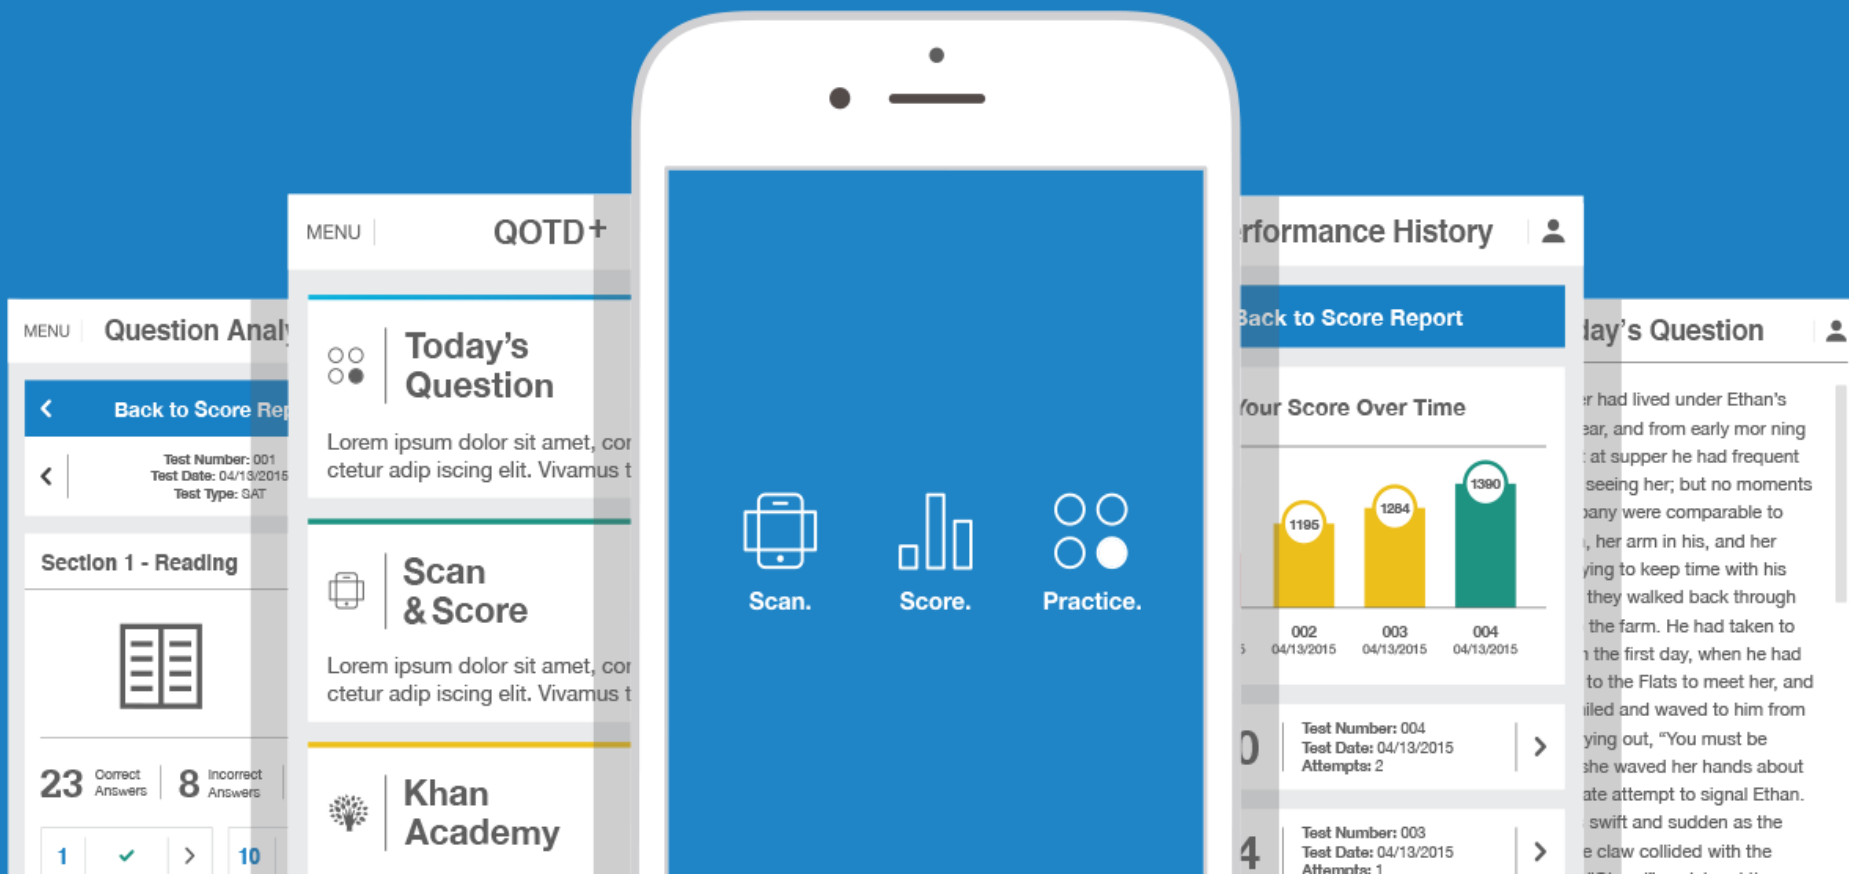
MENU Question Analy

Back to Score Rep

Test Number: 001
Test Date: 04/13/2015
Test Type: SAT

Section 1 - Reading

23 Correct Answers 8 Incorrect Answers

1 ✓ > 10

MENU QOTD+

Today's Question

Lorem ipsum dolor sit amet, cor ctetur adip iscing elit. Vivamus t

Scan & Score

Lorem ipsum dolor sit amet, cor ctetur adip iscing elit. Vivamus t

Khan Academy

Scan. Score. Practice.

rformance History

Back to Score Report

Your Score Over Time

1195 1284 1390

002 04/13/2015 003 04/13/2015 004 04/13/2015

0 Test Number: 004
Test Date: 04/13/2015
Attempts: 2

4 Test Number: 003
Test Date: 04/13/2015
Attempts: 1

lay's Question

r had lived under Ethan's ear, and from early mor ning at supper he had frequent seeing her; but no moments pany were comparable to , her arm in his, and her ying to keep time with his they walked back through the farm. He had taken to n the first day, when he had to the Flats to meet her, and iled and waved to him from ying out, "You must be she waved her hands about ate attempt to signal Ethan. swift and sudden as the e claw collided with the